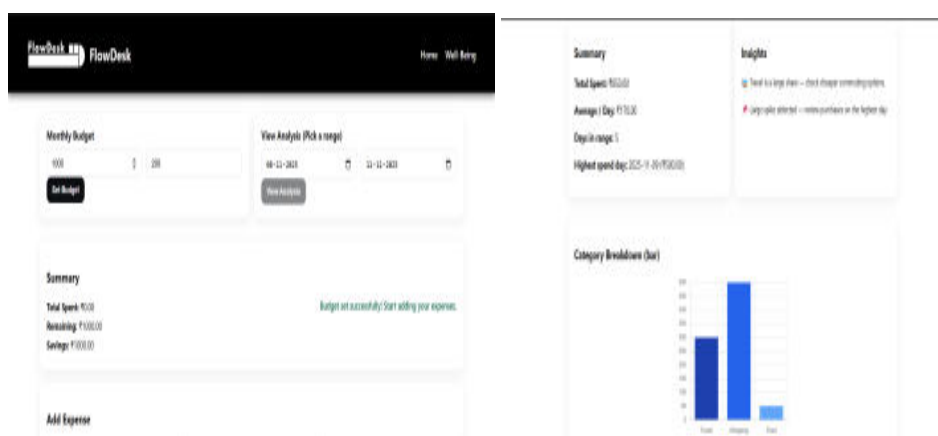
FlowDesk FlowDesk

Home Well Being

Monthly Budget

1000 200

Set Budget

View Analysis (Pick a range)

08-11-2025 11-11-2025

View Analysis

Summary

Total Spent: ₹0.00

Remaining: ₹1000.00

Savings: ₹1000.00

Budget set successfully! Start adding your expenses.

Add Expense

Summary

Total Spent: ₹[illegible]

Average / Day: ₹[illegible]

Days in range: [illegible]

Highest spend day: 2025-11-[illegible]

Insights

Travel is a large share — check cheaper commuting options.

Large spike detected — review purchases on the highest day.

Category Breakdown (bar)

Food Shopping Travel